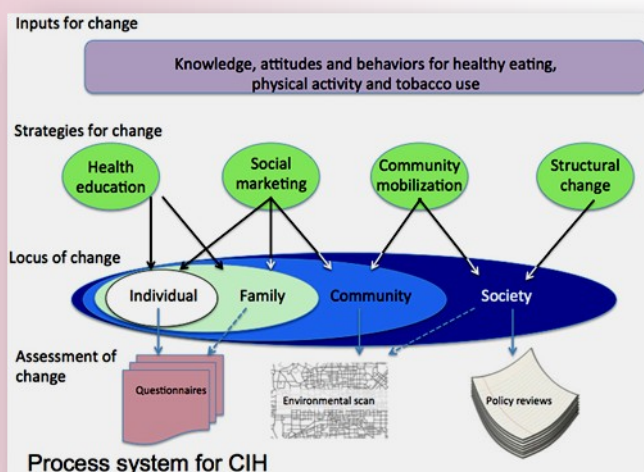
Inputs for change

Knowledge, attitudes and behaviors for healthy eating, physical activity and tobacco use

Strategies for change

Health education

Social marketing

Community mobilization

Structural change

Locus of change

Individual

Family

Community

Society

Assessment of change

Questionnaires

Environmental scan

Policy reviews

Process system for CIH